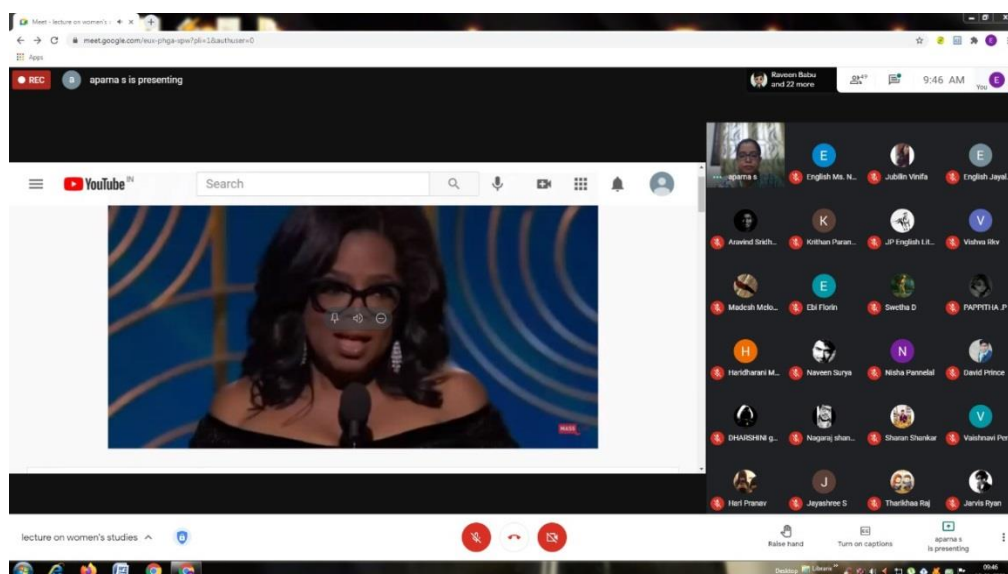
Meet - lecture on women's s
meet.google.com/eux-phga-spw?pli=1&authuser=0
Apps
REC
a
aparna s is presenting
Raveen Babu and 22 more
9:46 AM
You
E
YouTube IN
Search
aparna s
E English Ms. N...
Jubilin Vinifa
E English Jayal...
Aravind Sridh...
K Krithan Paran...
JP English Lit...
V Vishwa Rkv
Madesh Molo...
E Ebi Florin
Swetha D
PAPPITHA .P
H Haridharani M...
Naveen Surya
N Nisha Pannelal
David Prince
DHARSHINI g...
Nagaraj shan...
Sharan Shankar
V Vaishnavi Per
Hari Pranav
J Jayashree S
Tharikhaa Raj
Jarvis Ryan
lecture on women's studies
Raise hand
Turn on captions
aparna s is presenting
Desktop
Libraries
09:46